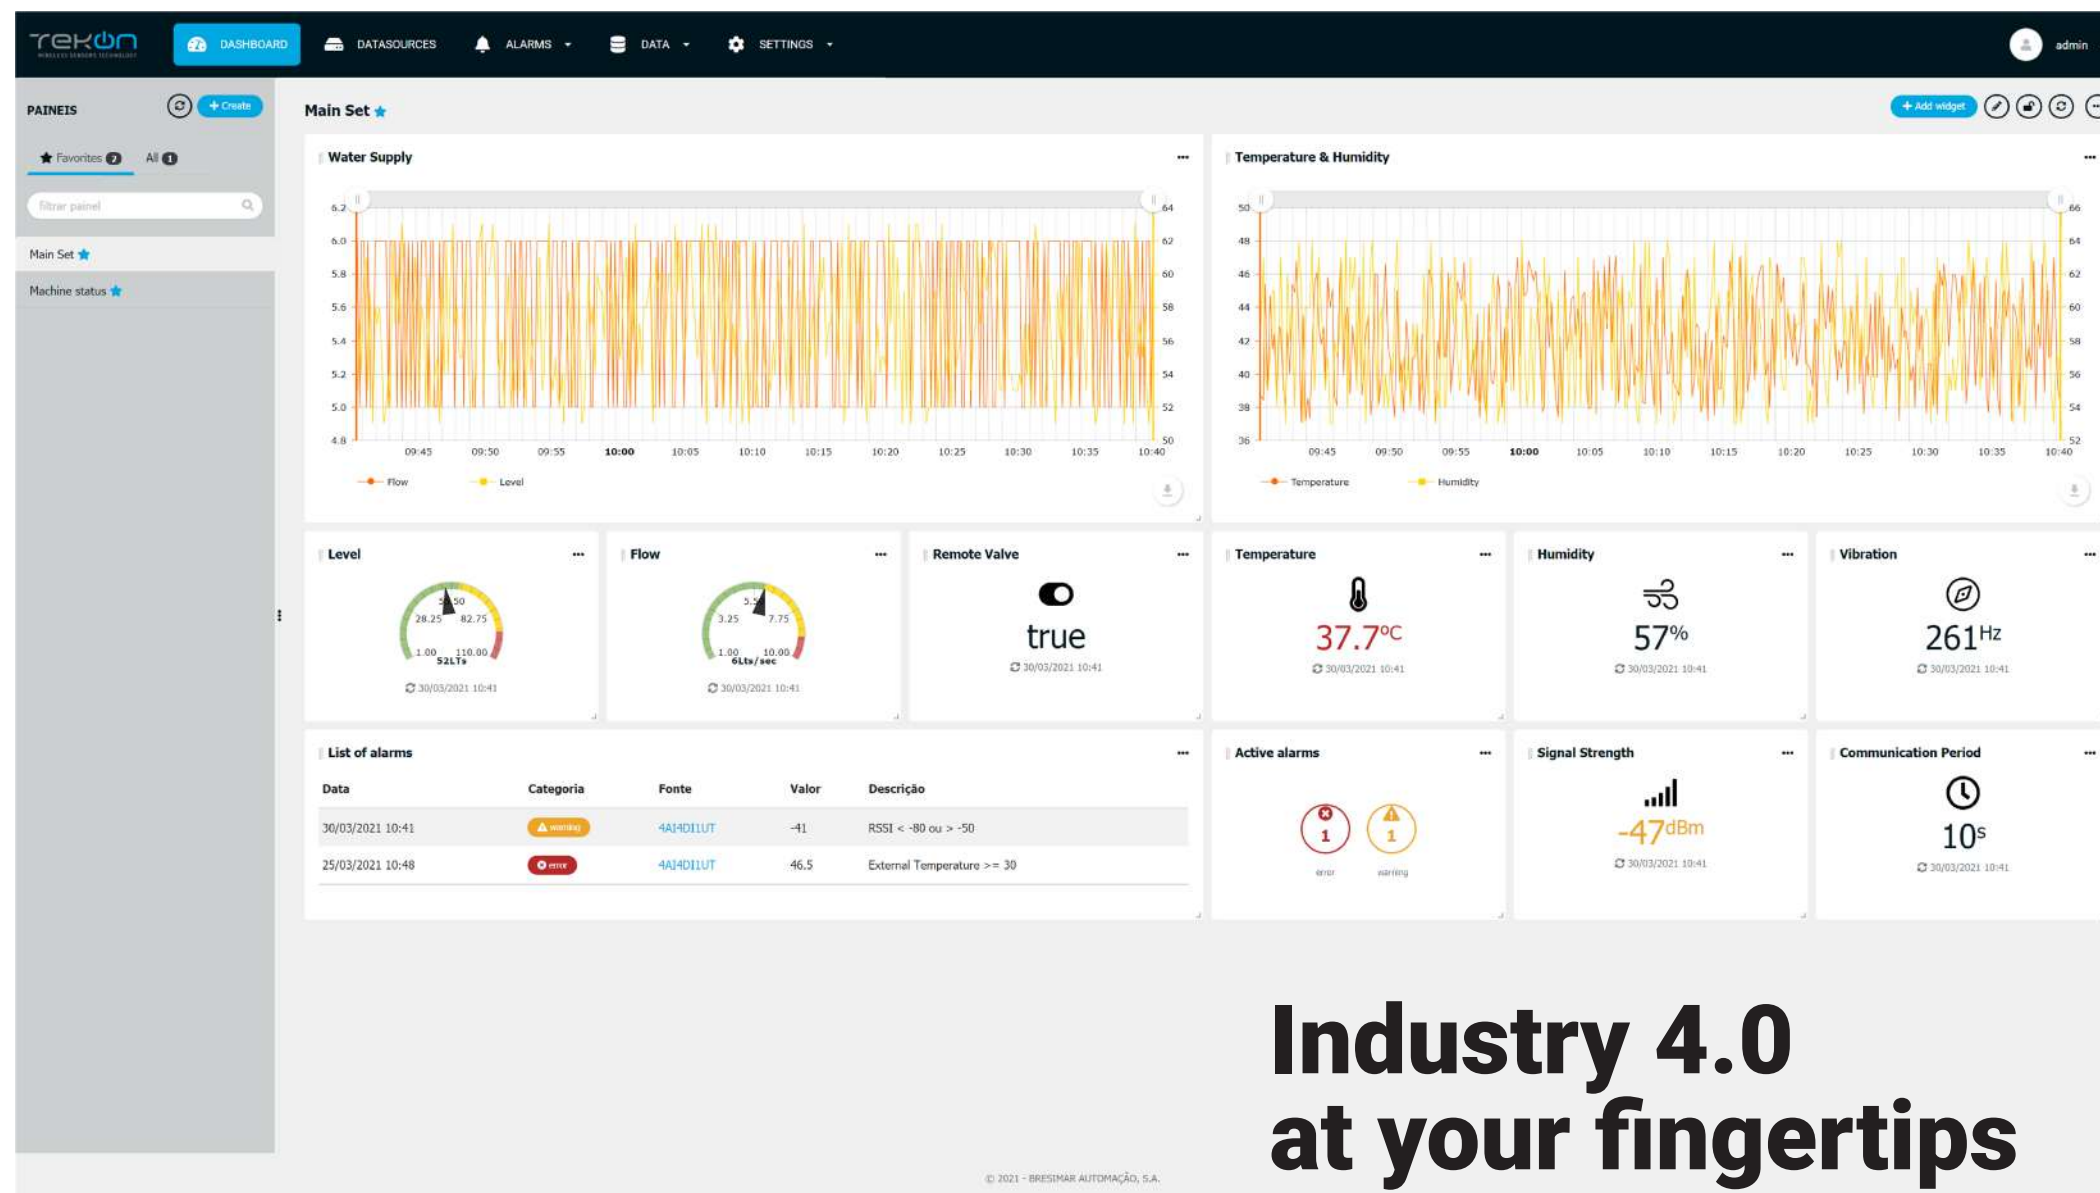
TEKON
WIRELESS SENSORS TECHNOLOGY

DASHBOARD DATASOURCES ALARMS DATA SETTINGS admin

PAINEIS + Create

Favorites 2 All 1

filtrar painel

Main Set

Machine status

Main Set

+ Add widget

Water Supply

| 6.2 | 6.0 | 5.8 | 5.6 | 5.4 | 5.2 | 5.0 | 4.8 |
|---|---|---|---|---|---|---|---|
| 64 | 62 | 60 | 58 | 56 | 54 | 52 | 50 |

09:45 09:50 09:55 10:00 10:05 10:10 10:15 10:20 10:25 10:30 10:35 10:40

Flow Level

Temperature & Humidity

| 50 | 48 | 46 | 44 | 42 | 40 | 38 | 36 |
|---|---|---|---|---|---|---|---|
| 66 | 64 | 62 | 60 | 58 | 56 | 54 | 52 |

09:45 09:50 09:55 10:00 10:05 10:10 10:15 10:20 10:25 10:30 10:35 10:40

Temperature Humidity

Level
28.25 50 82.75
1.00 110.00
52LTs
30/03/2021 10:41

Flow
3.25 5.5 7.75
1.00 10.00
6Lts/sec
30/03/2021 10:41

Remote Valve
true
30/03/2021 10:41

Temperature
37.7°C
30/03/2021 10:41

Humidity
57%
30/03/2021 10:41

Vibration
261Hz
30/03/2021 10:41

List of alarms

| Data | Categoria | Fonte | Valor | Descrição |
|---|---|---|---|---|
| 30/03/2021 10:41 | warning | 4AI4DI1UT | -41 | RSSI < -80 ou > -50 |
| 25/03/2021 10:48 | error | 4AI4DI1UT | 46.5 | External Temperature >= 30 |

Active alarms
1 1
error warning

Signal Strength
-47dBm
30/03/2021 10:41

Communication Period
10s
30/03/2021 10:41

Industry 4.0
at your fingertips

© 2021 - BRESIMAR AUTOMAÇÃO, S.A.